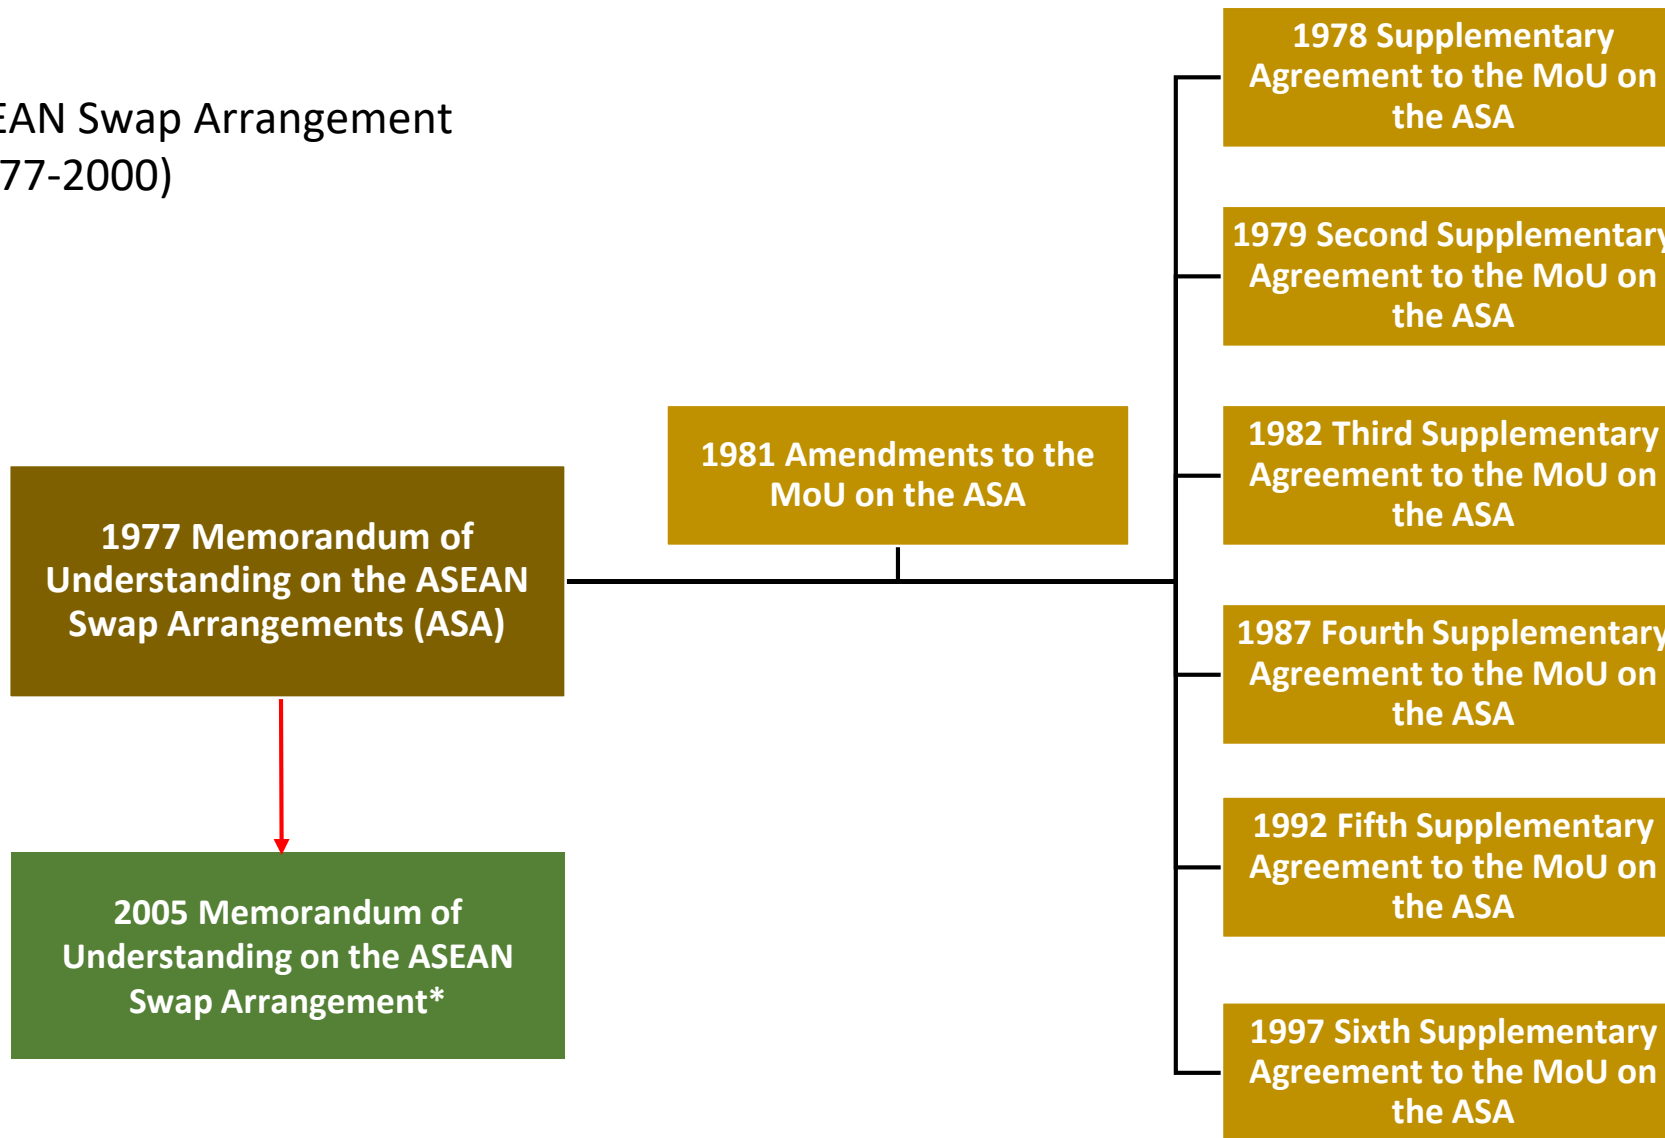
EAN Swap Arrangement
77-2000)

1977 Memorandum of Understanding on the ASEAN Swap Arrangements (ASA)

2005 Memorandum of Understanding on the ASEAN Swap Arrangement*

1981 Amendments to the MoU on the ASA

1978 Supplementary Agreement to the MoU on the ASA

1979 Second Supplementary Agreement to the MoU on the ASA

1982 Third Supplementary Agreement to the MoU on the ASA

1987 Fourth Supplementary Agreement to the MoU on the ASA

1992 Fifth Supplementary Agreement to the MoU on the ASA

1997 Sixth Supplementary Agreement to the MoU on the ASA